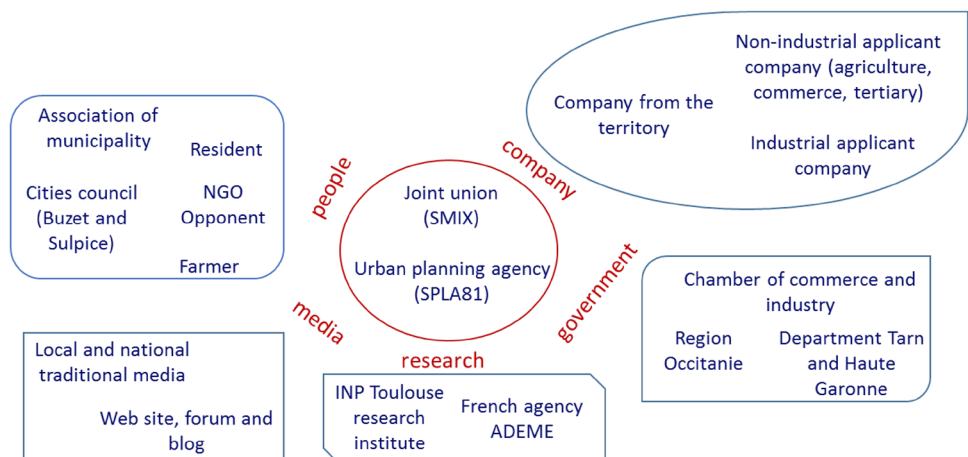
Association of municipality

Resident

Cities council (Buzet and Sulpice)

NGO Opponent

Farmer

people

Company from the territory

Non-industrial applicant company (agriculture, commerce, tertiary)

Industrial applicant company

company

Joint union (SMIX)

Urban planning agency (SPLA81)

government

Chamber of commerce and industry

Region Occitanie

Department Tarn and Haute Garonne

media

Local and national traditional media

Web site, forum and blog

research

INP Toulouse research institute

French agency ADEME